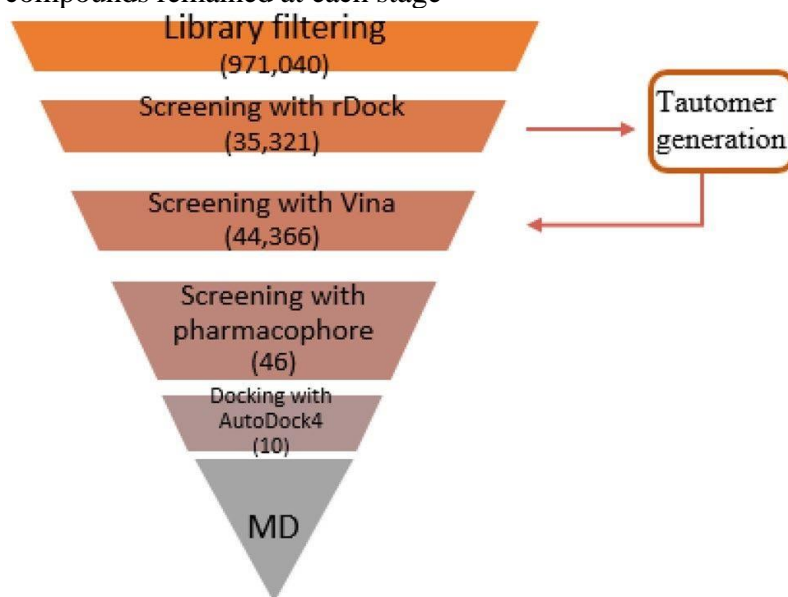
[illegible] compounds remained at each stage

Library filtering
(971,040)

Screening with rDock
(35,321)

Tautomer generation

Screening with Vina
(44,366)

Screening with pharmacophore
(46)

Docking with AutoDock4
(10)

MD